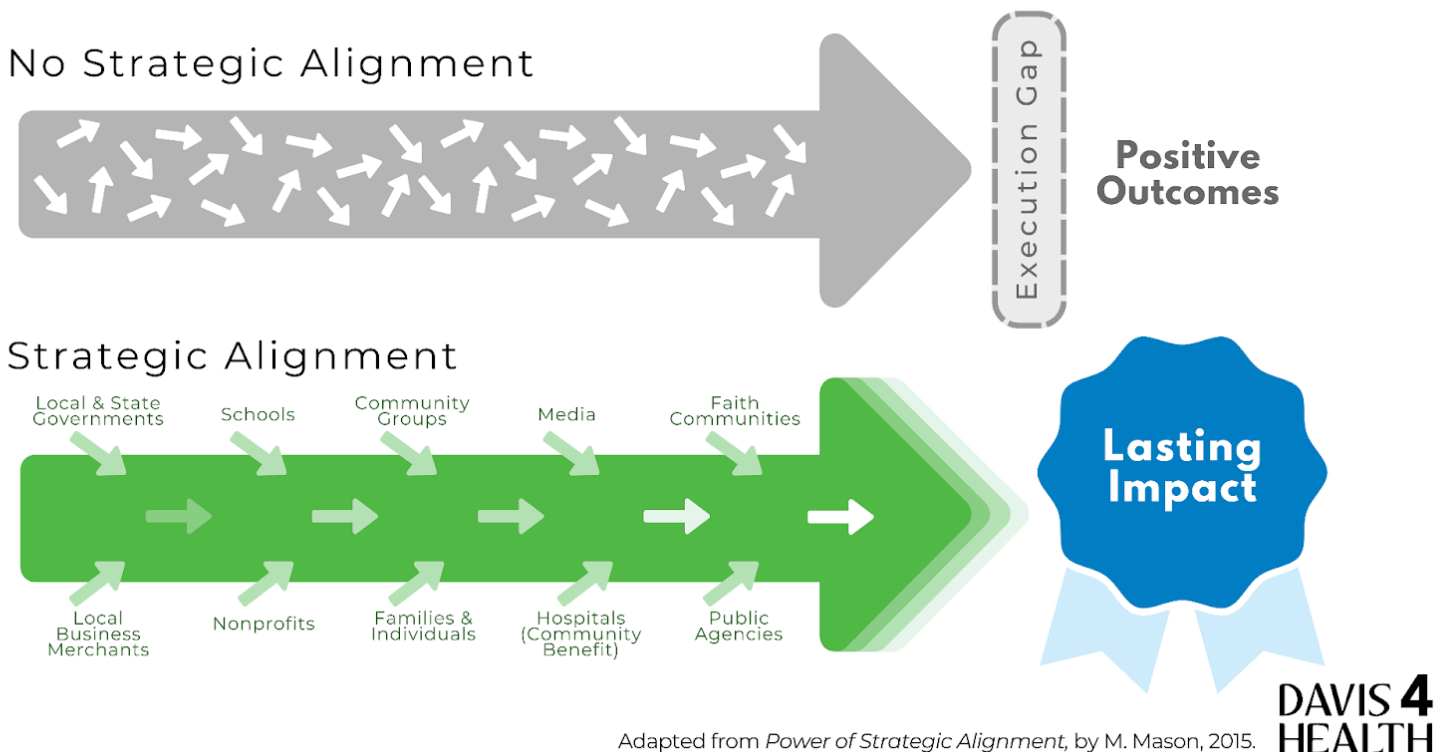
No Strategic Alignment

Execution Gap

Positive Outcomes

Strategic Alignment

Local & State Governments

Schools

Community Groups

Media

Faith Communities

Local Business Merchants

Nonprofits

Families & Individuals

Hospitals (Community Benefit)

Public Agencies

Lasting Impact

Adapted from Power of Strategic Alignment, by M. Mason, 2015.

DAVIS 4 HEALTH